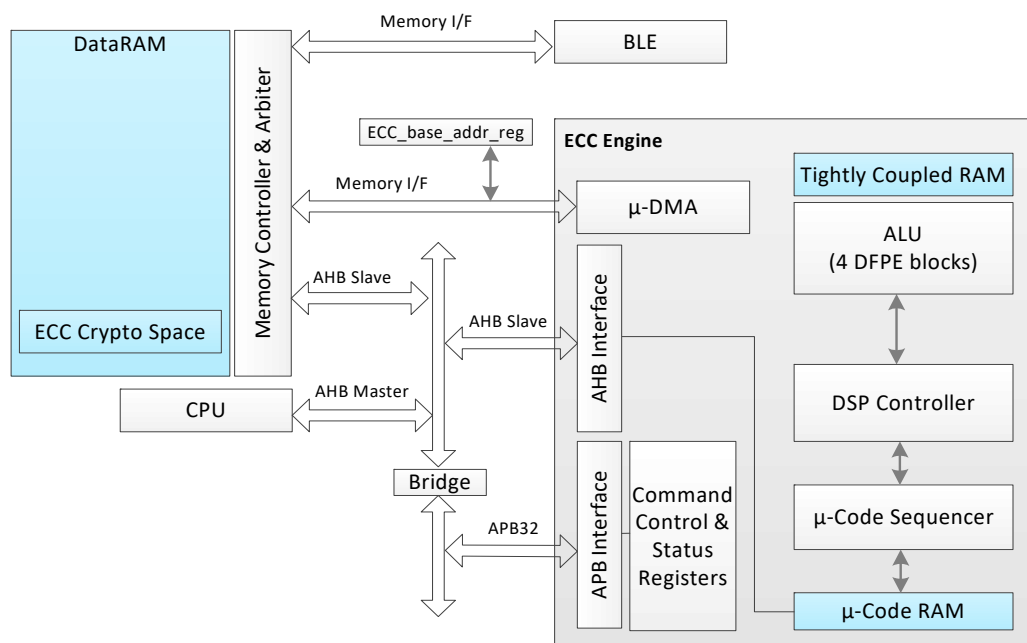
DataRAM

ECC Crypto Space

Memory Controller & Arbiter

Memory I/F

BLE

ECC_base_addr_reg

Memory I/F

AHB Slave

AHB Slave

AHB Master

CPU

Bridge

APB32

ECC Engine

μ-DMA

AHB Interface

APB Interface

Command Control & Status Registers

Tightly Coupled RAM

ALU (4 DFPE blocks)

DSP Controller

μ-Code Sequencer

μ-Code RAM